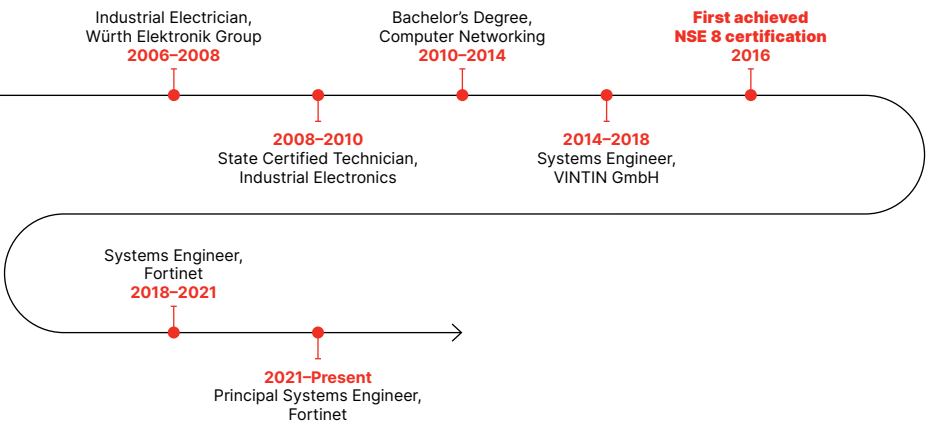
Industrial Electrician, Würth Elektronik Group
2006–2008

2008–2010
State Certified Technician, Industrial Electronics

Bachelor's Degree, Computer Networking
2010–2014

2014–2018
Systems Engineer, VINTIN GmbH

First achieved NSE 8 certification
2016

Systems Engineer, Fortinet
2018–2021

2021–Present
Principal Systems Engineer, Fortinet